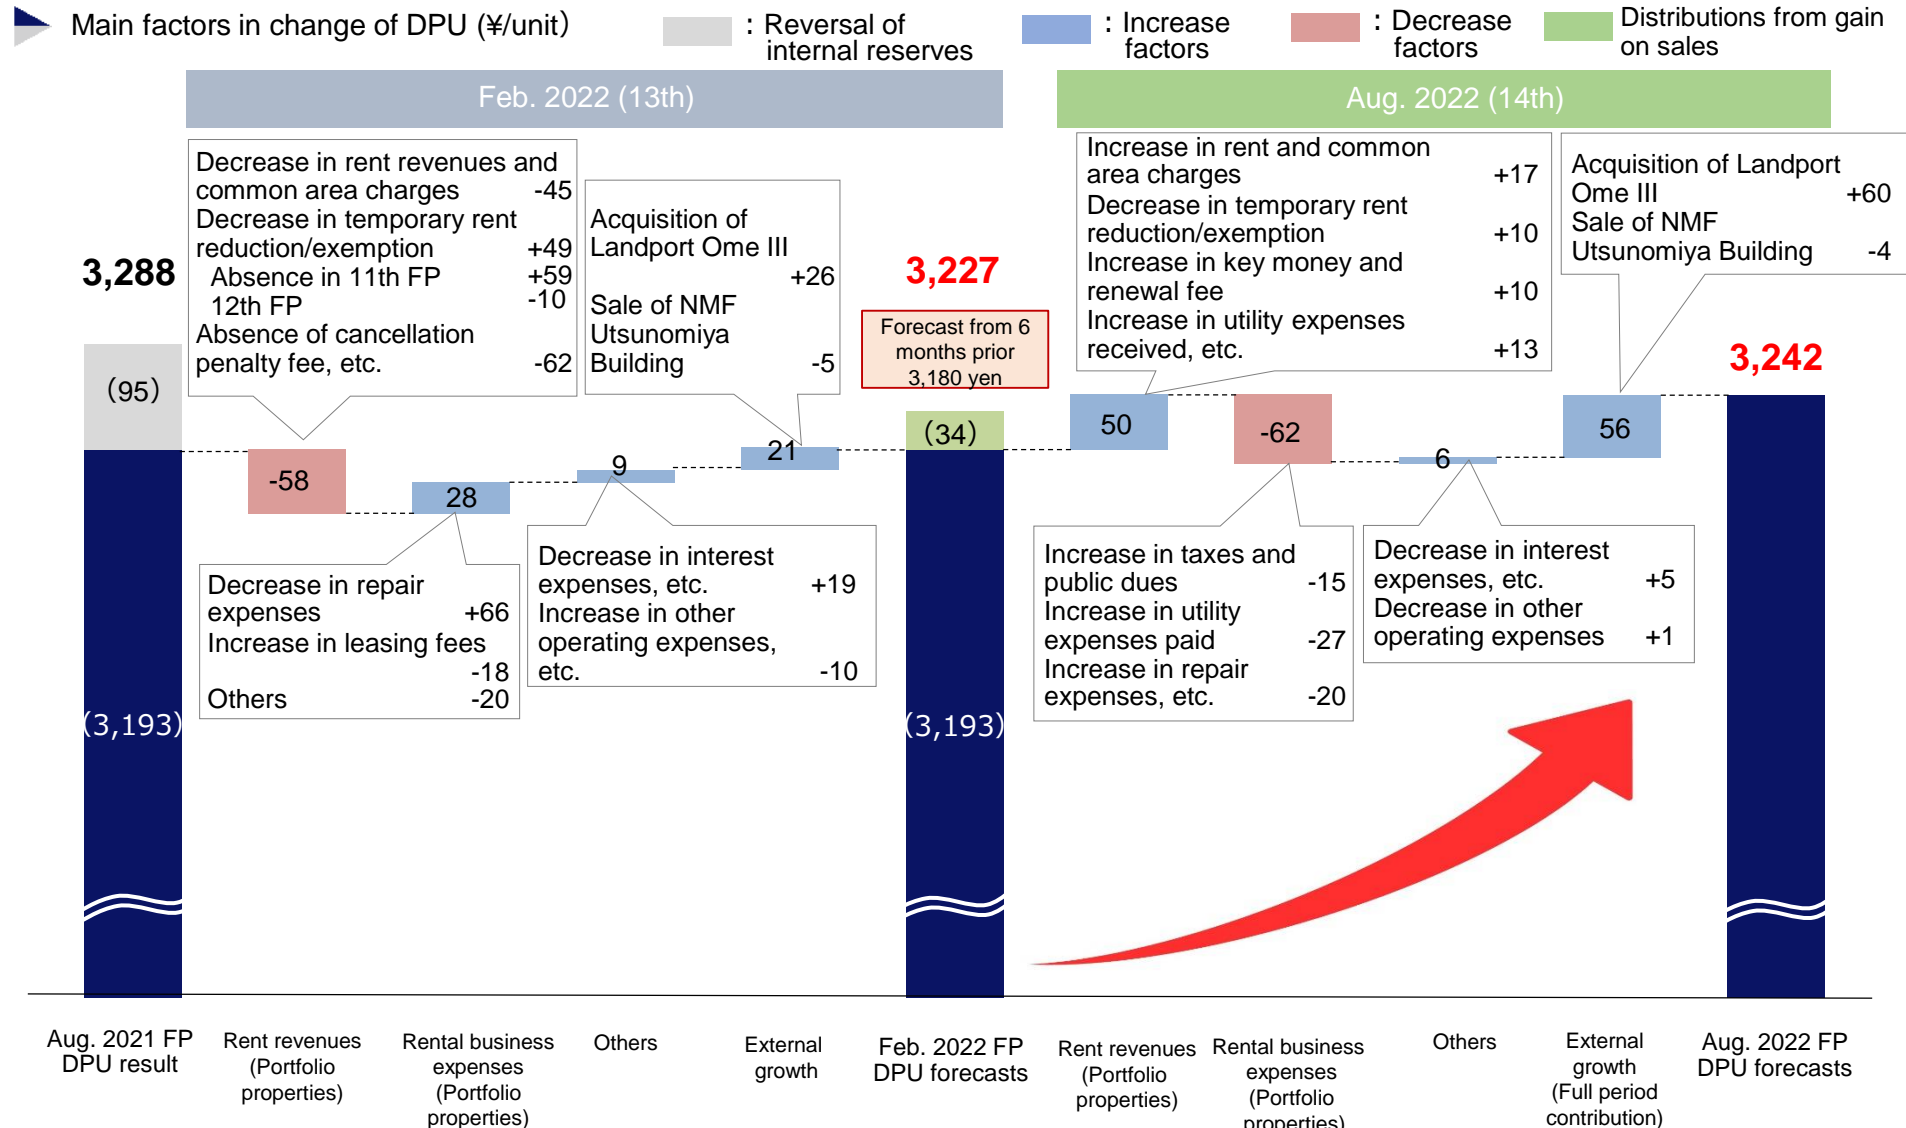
Main factors in change of DPU (¥/unit)

: Reversal of internal reserves

: Increase factors

: Decrease factors

Distributions from gain on sales

Feb. 2022 (13th)

Aug. 2022 (14th)

3,288

(95)

(3,193)

Decrease in rent revenues and common area charges -45
Decrease in temporary rent reduction/exemption +49
Absence in 11th FP +59
12th FP -10
Absence of cancellation penalty fee, etc. -62

-58

28

Decrease in repair expenses +66
Increase in leasing fees -18
Others -20

9

Decrease in interest expenses, etc. +19
Increase in other operating expenses, etc. -10

Acquisition of Landport Ome III +26
Sale of NMF Utsunomiya Building -5

21

3,227

Forecast from 6 months prior 3,180 yen

(34)

(3,193)

Increase in rent and common area charges +17
Decrease in temporary rent reduction/exemption +10
Increase in key money and renewal fee +10
Increase in utility expenses received, etc. +13

50

-62

Increase in taxes and public dues -15
Increase in utility expenses paid -27
Increase in repair expenses, etc. -20

6

Decrease in interest expenses, etc. +5
Decrease in other operating expenses +1

Acquisition of Landport Ome III +60
Sale of NMF Utsunomiya Building -4

56

3,242

Aug. 2021 FP DPU result

Rent revenues (Portfolio properties)

Rental business expenses (Portfolio properties)

Others

External growth

Feb. 2022 FP DPU forecasts

Rent revenues (Portfolio properties)

Rental business expenses (Portfolio properties)

Others

External growth (Full period contribution)

Aug. 2022 FP DPU forecasts